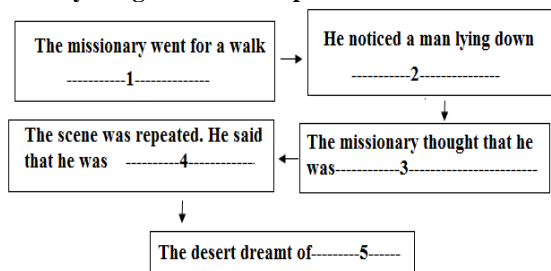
The missionary went for a walk
-----------1-------------

He noticed a man lying down
-----------2---------------

The missionary thought that he was-----------3-----------------------

The scene was repeated. He said that he was ----------4------------

The desert dreamt of---------5------